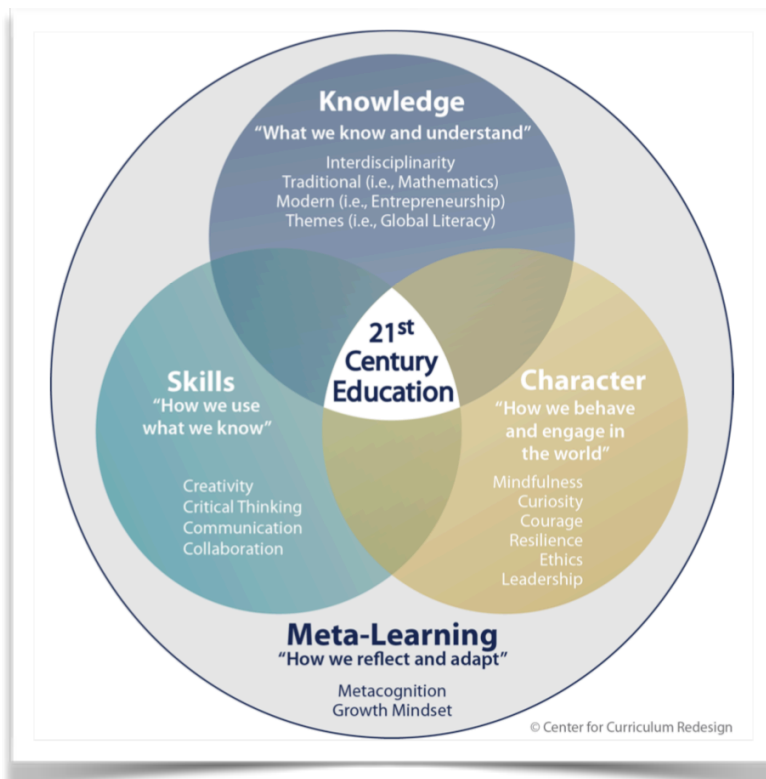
Knowledge
"What we know and understand"
Interdisciplinarity
Traditional (i.e., Mathematics)
Modern (i.e., Entrepreneurship)
Themes (i.e., Global Literacy)

$21^{st}$ Century Education

Skills
"How we use what we know"
Creativity
Critical Thinking
Communication
Collaboration

Character
"How we behave and engage in the world"
Mindfulness
Curiosity
Courage
Resilience
Ethics
Leadership

Meta-Learning
"How we reflect and adapt"
Metacognition
Growth Mindset

© Center for Curriculum Redesign